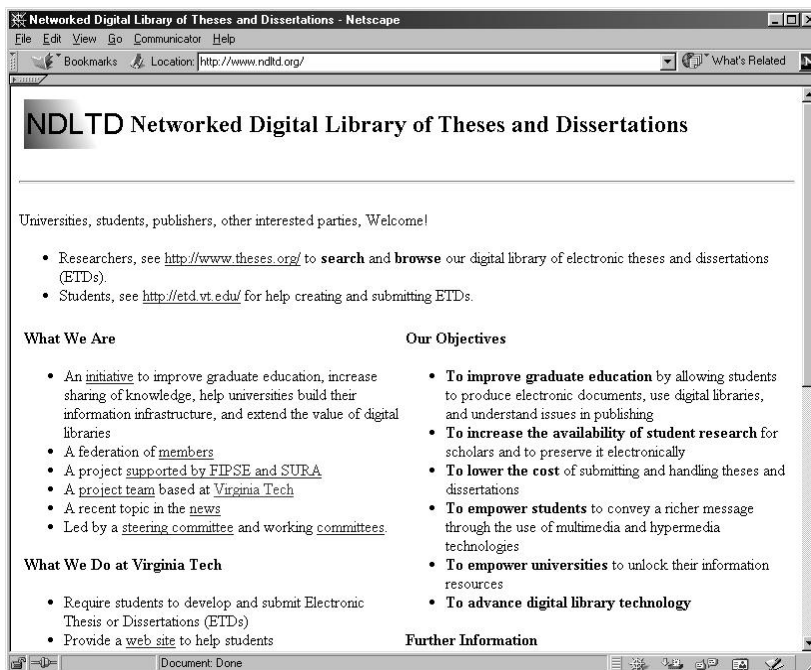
Networked Digital Library of Theses and Dissertations - Netscape

File Edit View Go Communicator Help

Bookmarks Location: http://www.ndltd.org/ What's Related

NDLTD Networked Digital Library of Theses and Dissertations

Universities, students, publishers, other interested parties, Welcome!

- Researchers, see http://www.theses.org/ to **search** and **browse** our digital library of electronic theses and dissertations (ETDs).
- Students, see http://etd.vt.edu/ for help creating and submitting ETDs.

**What We Are**

- An initiative to improve graduate education, increase sharing of knowledge, help universities build their information infrastructure, and extend the value of digital libraries
- A federation of members
- A project supported by FIPSE and SURA
- A project team based at Virginia Tech
- A recent topic in the news
- Led by a steering committee and working committees.

**What We Do at Virginia Tech**

- Require students to develop and submit Electronic Thesis or Dissertations (ETDs)
- Provide a web site to help students

**Our Objectives**

- **To improve graduate education** by allowing students to produce electronic documents, use digital libraries, and understand issues in publishing
- **To increase the availability of student research** for scholars and to preserve it electronically
- **To lower the cost** of submitting and handling theses and dissertations
- **To empower students** to convey a richer message through the use of multimedia and hypermedia technologies
- **To empower universities** to unlock their information resources
- **To advance digital library technology**

**Further Information**

Document: Done